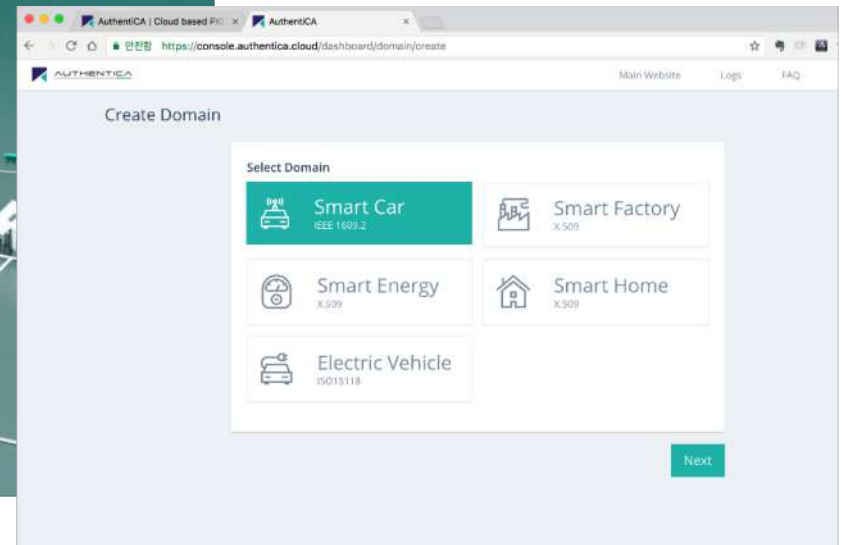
AuthentiCA | Cloud based PKI ×
AuthentiCA ×
안전함 https://console.authentica.cloud/dashboard/domain/create

AUTHENTICA
Main Website
Logs
FAQ

Create Domain

Select Domain

Smart Car
IEEE 1609.2

Smart Factory
X.509

Smart Energy
X.509

Smart Home
X.509

Electric Vehicle
ISO15118

Next